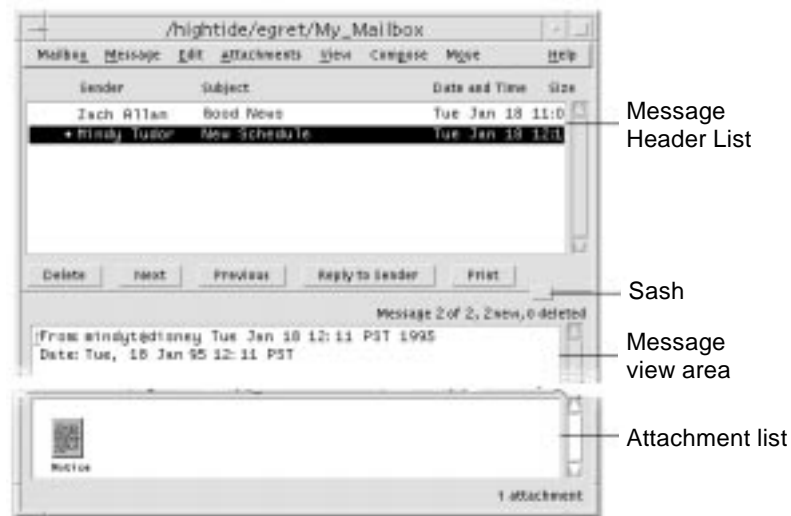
/hightide/egret/My_Mailbox

Mailbox Message Edit Attachments View Compose Move Help

Sender Subject Date and Time Size

Zach Allan Good News Tue Jan 18 11:0

• Mindy Tudor New Schedule Tue Jan 18 12:1

Delete Next Previous Reply to Sender Print

Message 2 of 2, 2new, 0 deleted

From mindyt@disney Tue Jan 18 12:11 PST 1995
Date: Tue, 18 Jan 95 12:11 PST

Motion

1 attachment

Message Header List

Sash

Message view area

Attachment list